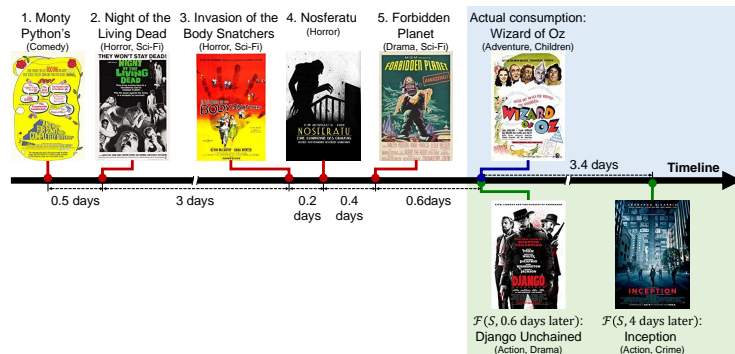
1. Monty Python's
(Comedy)

2. Night of the Living Dead
(Horror, Sci-Fi)

THEY WON'T STAY DEAD!
NIGHT OF THE LIVING DEAD

3. Invasion of the Body Snatchers
(Horror, Sci-Fi)

4. Nosferatu
(Horror)

NOSFERATU

5. Forbidden Planet
(Drama, Sci-Fi)

FORBIDDEN PLANET

Actual consumption:
Wizard of Oz
(Adventure, Children)

WIZARD OF OZ

3.4 days

Timeline

0.5 days

3 days

0.2 days

0.4 days

0.6days

DJANGO

INCEPTION

$\mathcal{F}(S, 0.6 \text{ days later})$:
Django Unchained
(Action, Drama)

$\mathcal{F}(S, 4 \text{ days later})$:
Inception
(Action, Crime)